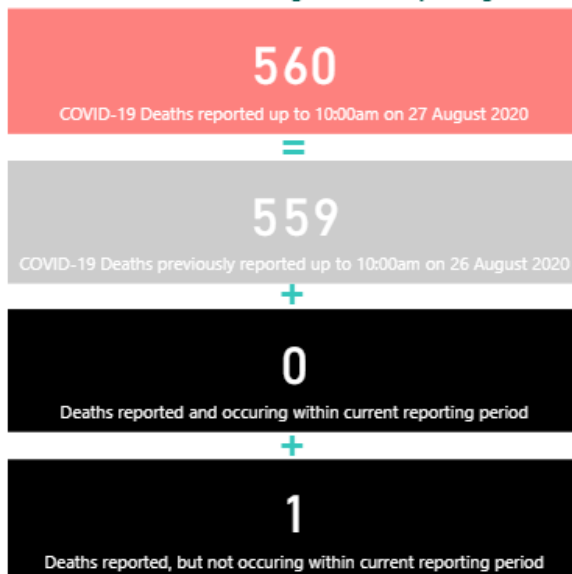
560

COVID-19 Deaths reported up to 10:00am on 27 August 2020

=

559

COVID-19 Deaths previously reported up to 10:00am on 26 August 2020

+

0

Deaths reported and occuring within current reporting period

+

1

Deaths reported, but not occuring within current reporting period